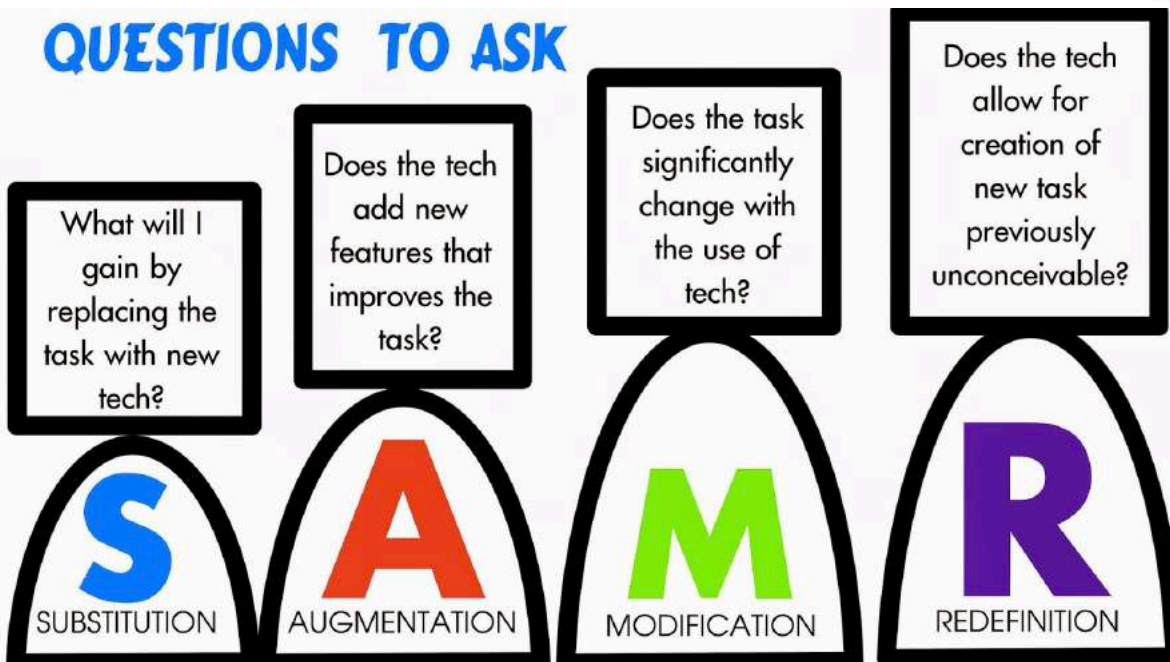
QUESTIONS TO ASK

What will I gain by replacing the task with new tech?

S
SUBSTITUTION

Does the tech add new features that improves the task?

A
AUGMENTATION

Does the task significantly change with the use of tech?

M
MODIFICATION

Does the tech allow for creation of new task previously unconceivable?

R
REDEFINITION